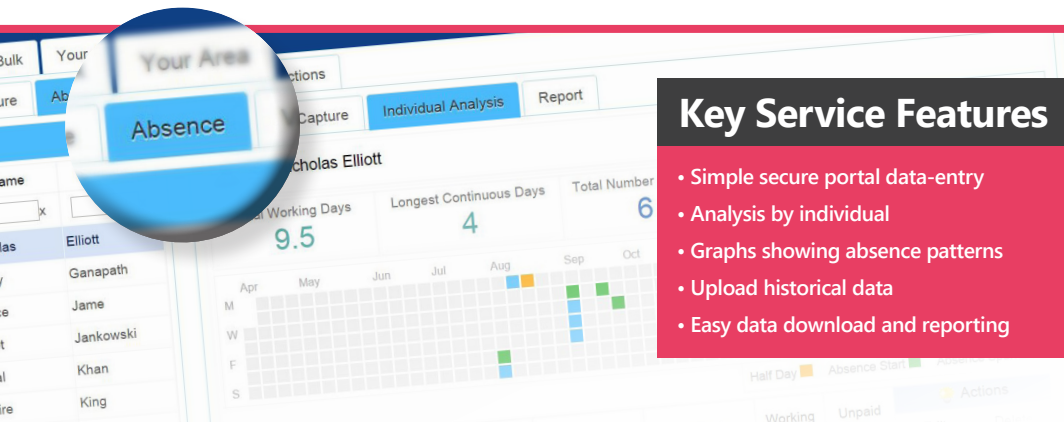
Bulk
Your
Your Area
ctions
ure
Ab
Absence
Capture
Individual Analysis
Report
cholas Elliott
ame
x
al Working Days
9.5
Longest Continuous Days
4
Total Number
6
las
Elliott
Ganapath
Jame
Jankowski
Khan
King
Apr
May
Jun
Jul
Aug
Sep
Oct
M
W
F
S
Half Day
Absence Start
Actions
Working
Unpaid

Key Service Features

• Simple secure portal data-entry
• Analysis by individual
• Graphs showing absence patterns
• Upload historical data
• Easy data download and reporting